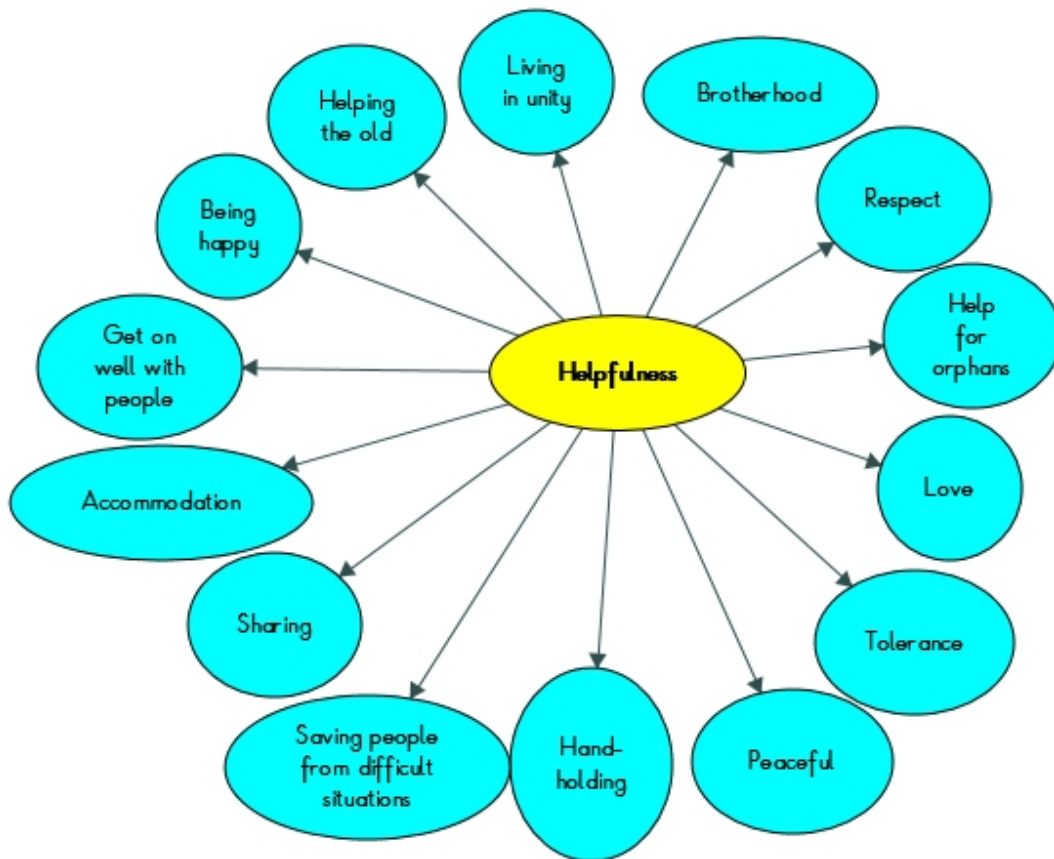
Helpfulness

Living in unity

Brotherhood

Respect

Help for orphans

Love

Tolerance

Peaceful

Hand-holding

Saving people from difficult situations

Sharing

Accommodation

Get on well with people

Being happy

Helping the old